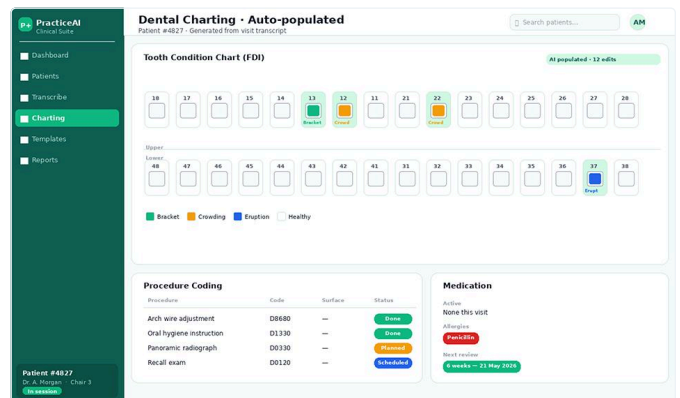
P+ PracticeAI
Clinical Suite

Dashboard
Patients
Transcribe
Charting
Templates
Reports

Patient #4827
Dr. A. Morgan · Chair 3
In session

Dental Charting · Auto-populated
Patient #4827 · Generated from visit transcript

Search patients...

AM

Tooth Condition Chart (FDI)

AI populated · 12 edits

18 17 16 15 14 13 12 11 21 22 23 24 25 26 27 28

Bracket Crowd Crowd

Upper
Lower

48 47 46 45 44 43 42 41 31 32 33 34 35 36 37 38

Erupt

Bracket Crowding Eruption Healthy

Procedure Coding

| Procedure | Code | Surface | Status |
|---|---|---|---|
| Arch wire adjustment | D8680 | — | Done |
| Oral hygiene instruction | D1330 | — | Done |
| Panoramic radiograph | D0330 | — | Planned |
| Recall exam | D0120 | — | Scheduled |

Medication

Active
None this visit

Allergies
Penicillin

Next review
6 weeks — 21 May 2026